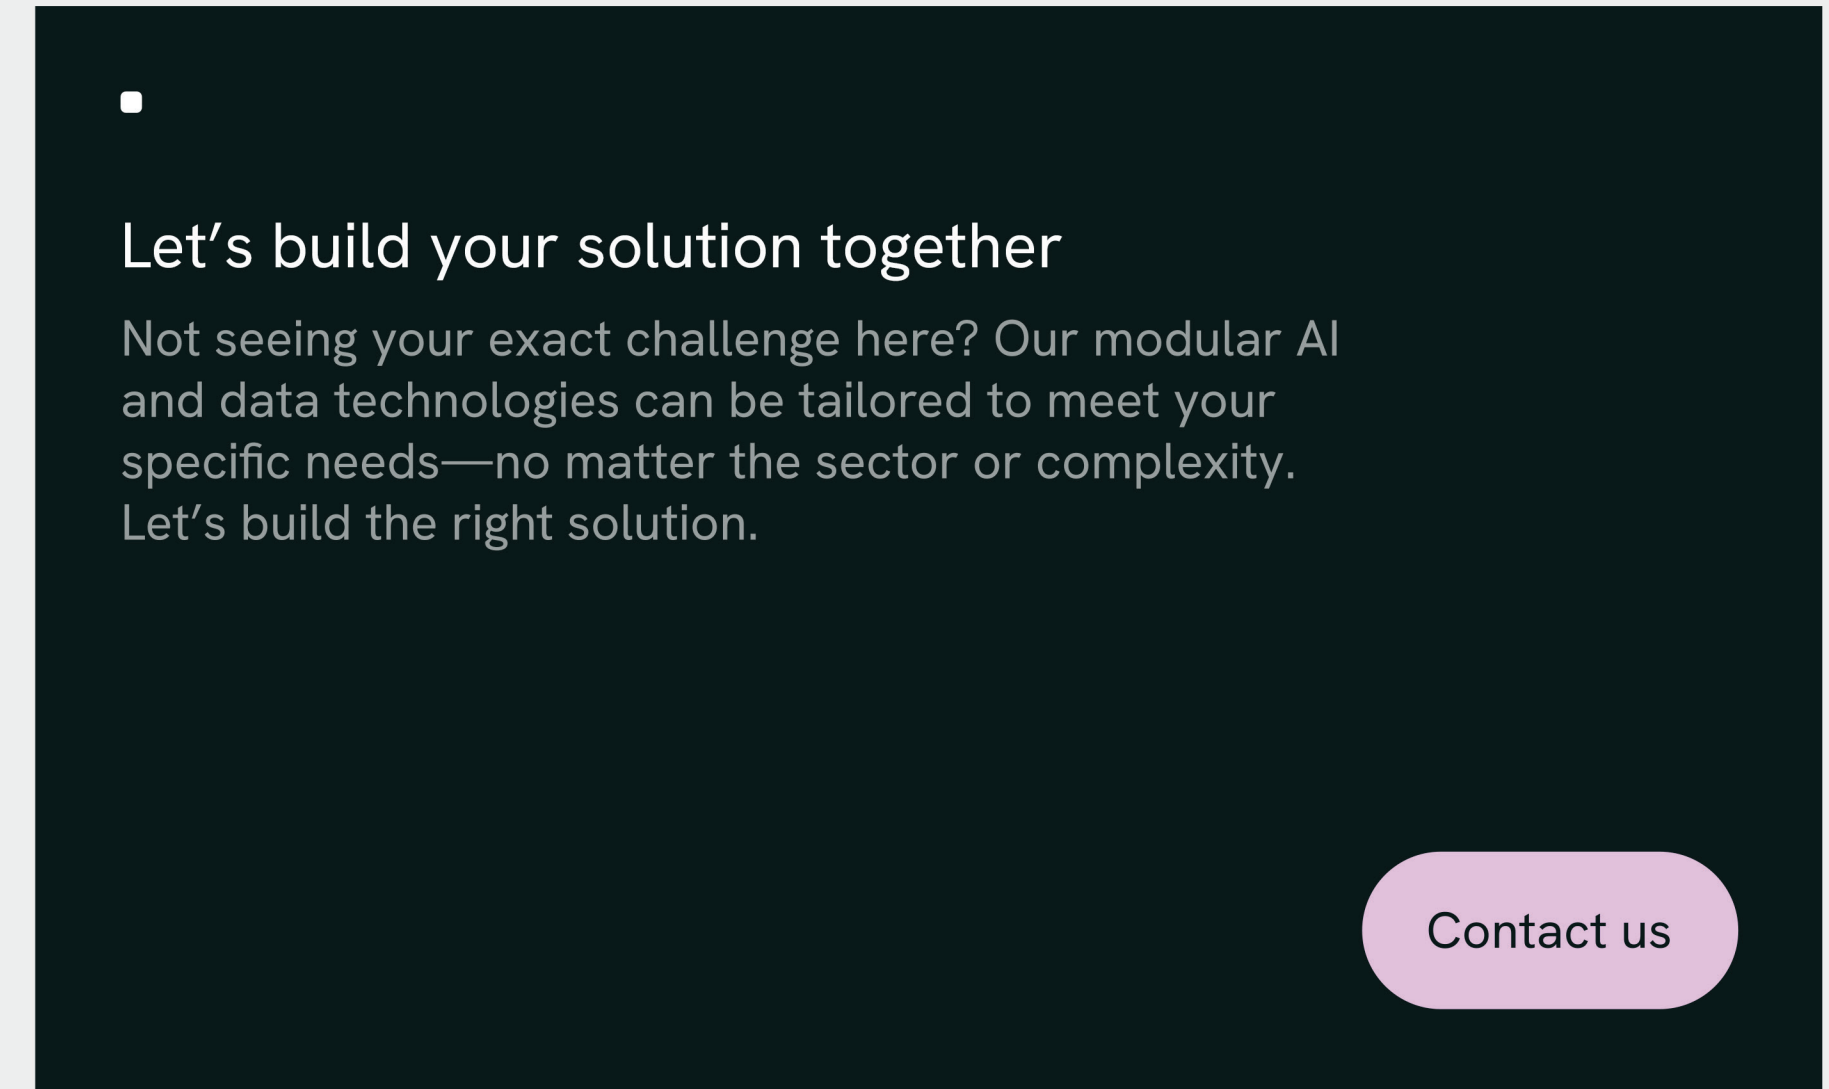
Let’s build your solution together

Not seeing your exact challenge here? Our modular AI and data technologies can be tailored to meet your specific needs—no matter the sector or complexity. Let’s build the right solution.

Contact us